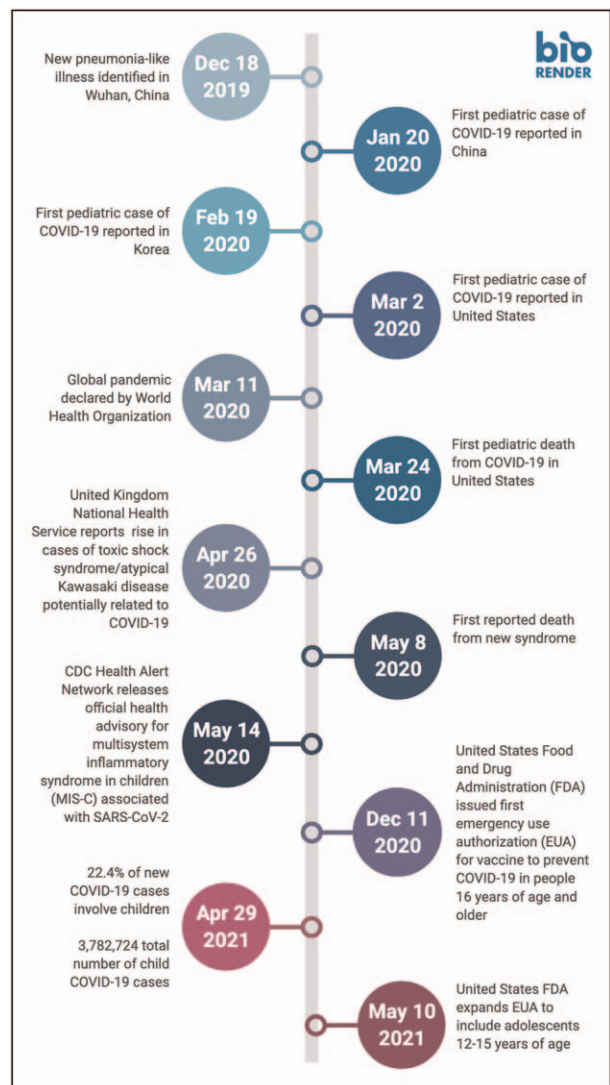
bio RENDER

New pneumonia-like illness identified in Wuhan, China

Dec 18 2019

Jan 20 2020

First pediatric case of COVID-19 reported in China

First pediatric case of COVID-19 reported in Korea

Feb 19 2020

Mar 2 2020

First pediatric case of COVID-19 reported in United States

Global pandemic declared by World Health Organization

Mar 11 2020

Mar 24 2020

First pediatric death from COVID-19 in United States

United Kingdom National Health Service reports rise in cases of toxic shock syndrome/atypical Kawasaki disease potentially related to COVID-19

Apr 26 2020

May 8 2020

First reported death from new syndrome

CDC Health Alert Network releases official health advisory for multisystem inflammatory syndrome in children (MIS-C) associated with SARS-CoV-2

May 14 2020

Dec 11 2020

United States Food and Drug Administration (FDA) issued first emergency use authorization (EUA) for vaccine to prevent COVID-19 in people 16 years of age and older

22.4% of new COVID-19 cases involve children

3,782,724 total number of child COVID-19 cases

Apr 29 2021

May 10 2021

United States FDA expands EUA to include adolescents 12-15 years of age